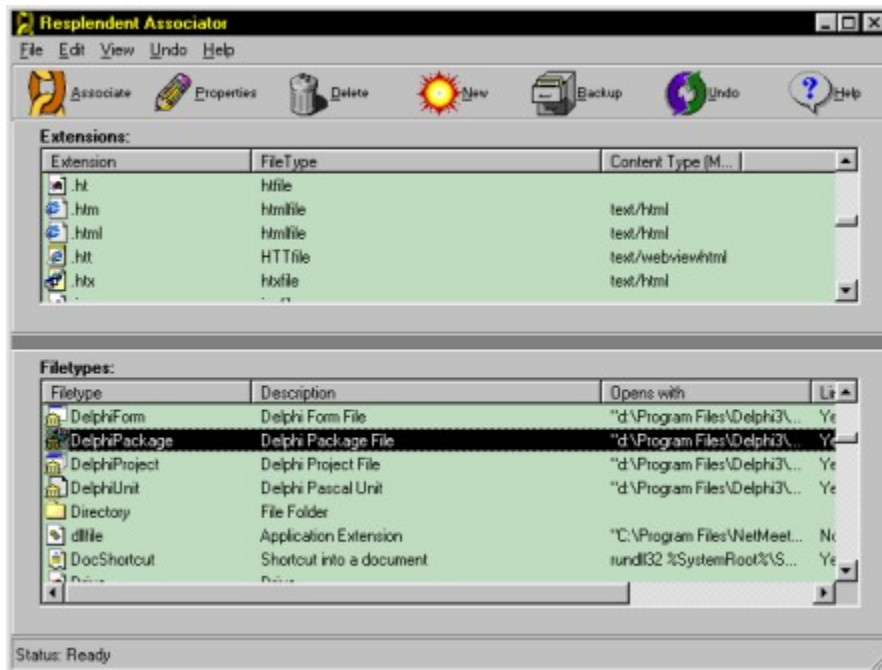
Resplendent Associator

File Edit View Undo Help

Associate Properties Delete New Backup Undo Help

Extensions:

| Extension | FileType | Content Type (M... |
|---|---|---|
| .ht | htfile | |
| .htm | htmlfile | text/html |
| .html | htmlfile | text/html |
| .htt | HTTfile | text/webviewhtml |
| .htx | htxfile | text/html |

Filetypes:

| Filetype | Description | Opens with | Li |
|---|---|---|---|
| DelphiForm | Delphi Form File | "d:\Program Files\Delphi3\... | Ye |
| DelphiPackage | Delphi Package File | "d:\Program Files\Delphi3\... | Ye |
| DelphiProject | Delphi Project File | "d:\Program Files\Delphi3\... | Ye |
| DelphiUnit | Delphi Pascal Unit | "d:\Program Files\Delphi3\... | Ye |
| Directory | File Folder | | |
| dllfile | Application Extension | "C:\Program Files\NetMeet... | No |
| DocShortcut | Shortcut into a document | rundll32 %SystemRoot%\S... | Ye |

Status: Ready